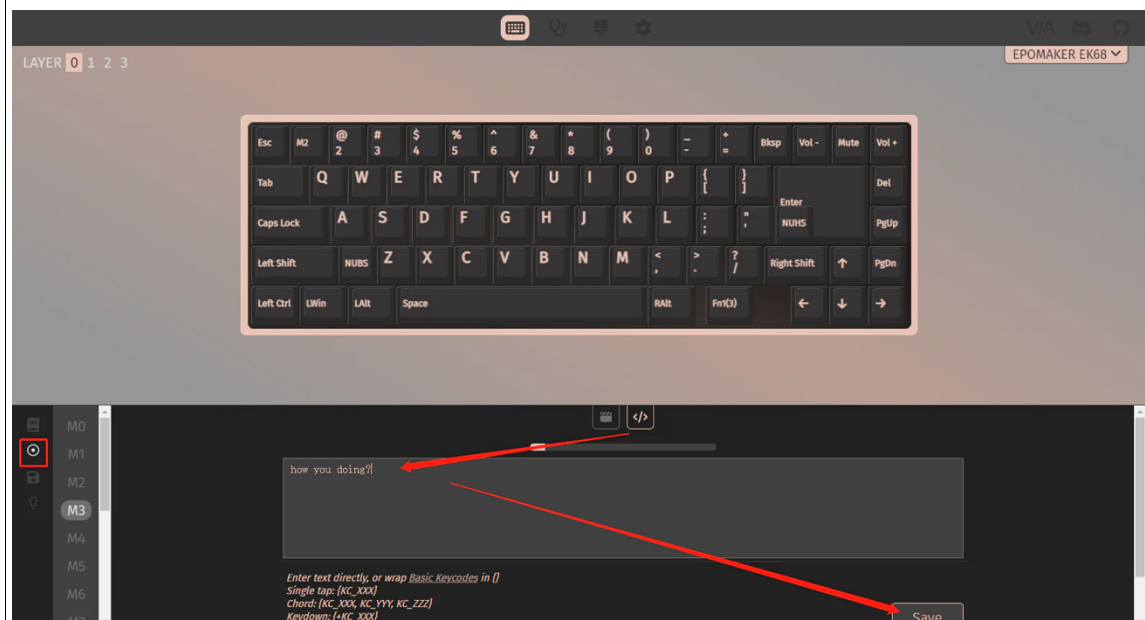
VIA

LAYER 0 1 2 3

EPOMAKER EK68

Esc M2 @ 2 # 3 $ 4 % 5 ^ 6 & 7 * 8 ( 9 ) 0 _ - + = Bksp Vol - Mute Vol +

Tab Q W E R T Y U I O P { [ } ] Enter Del

Caps Lock A S D F G H J K L : ; " ' NUHS PgUp

Left Shift NUBS Z X C V B N M < , > . ? / Right Shift ↑ PgDn

Left Ctrl LWin LAlt Space RAlt Fn1(3) ← ↓ →

M0
M1
M2
M3
M4
M5
M6

how you doing?

Enter text directly, or wrap Basic Keycodes in {}
Single tap: {KC_XXX}
Chord: {KC_XXX, KC_YYY, KC_ZZZ}
Keydown: {+KC_XXX}

Save